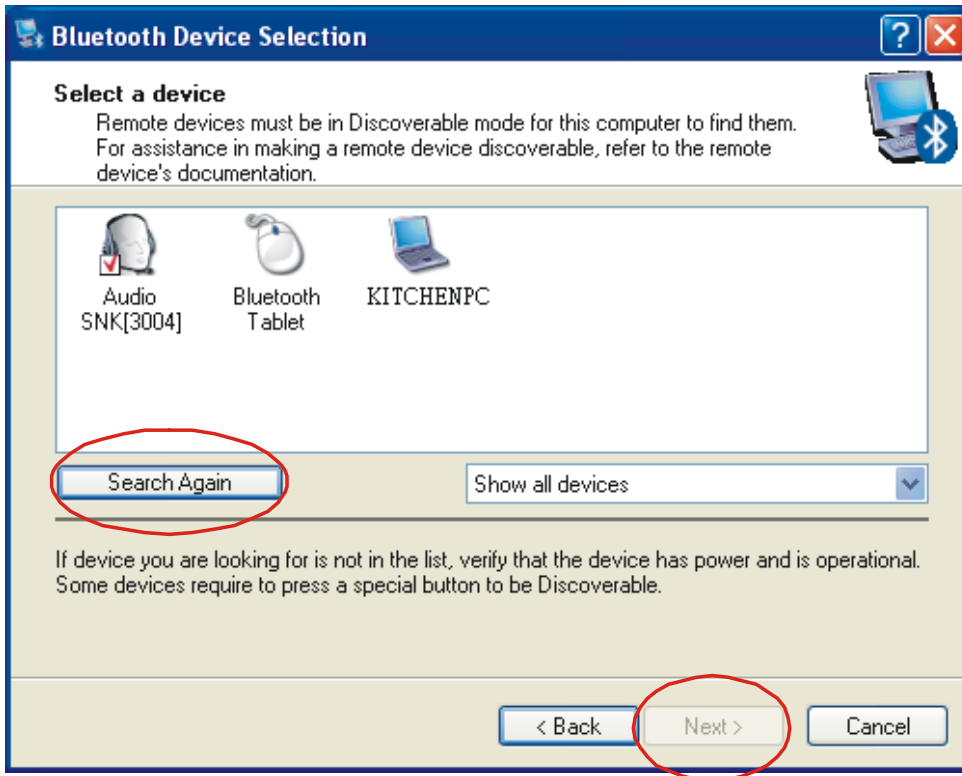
Bluetooth Device Selection

Select a device

Remote devices must be in Discoverable mode for this computer to find them. For assistance in making a remote device discoverable, refer to the remote device's documentation.

Audio SNK[3004]

Bluetooth Tablet

KITCHENPC

Search Again

Show all devices

If device you are looking for is not in the list, verify that the device has power and is operational. Some devices require to press a special button to be Discoverable.

< Back

Next >

Cancel